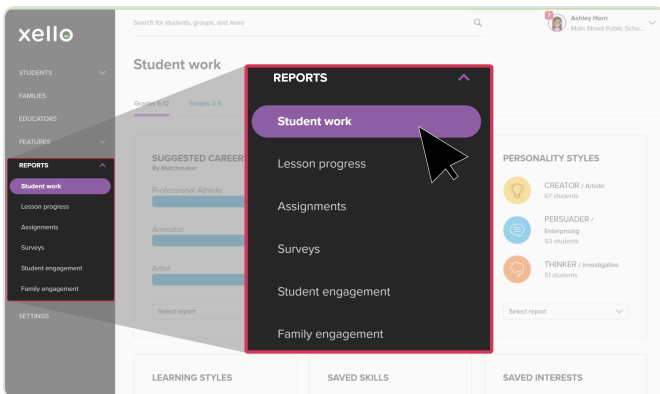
xello

STUDENTS
FAMILIES
EDUCATORS
FEATURES
REPORTS
Student work
Lesson progress
Assignments
Surveys
Student engagement
Family engagement
SETTINGS

Search for students, groups, and more

Ashley Horn
Main Street Public Scho...

Student work

Grades 6-12 Grades 3-5

SUGGESTED CAREER
By Matchmaker

Professional Athlete

Animator

Artist

Select report

REPORTS
Student work
Lesson progress
Assignments
Surveys
Student engagement
Family engagement

PERSONALITY STYLES

CREATOR / Artistic
67 students

PERSUADER / Enterprising
53 students

THINKER / Investigative
51 students

Select report

LEARNING STYLES

SAVED SKILLS

SAVED INTERESTS